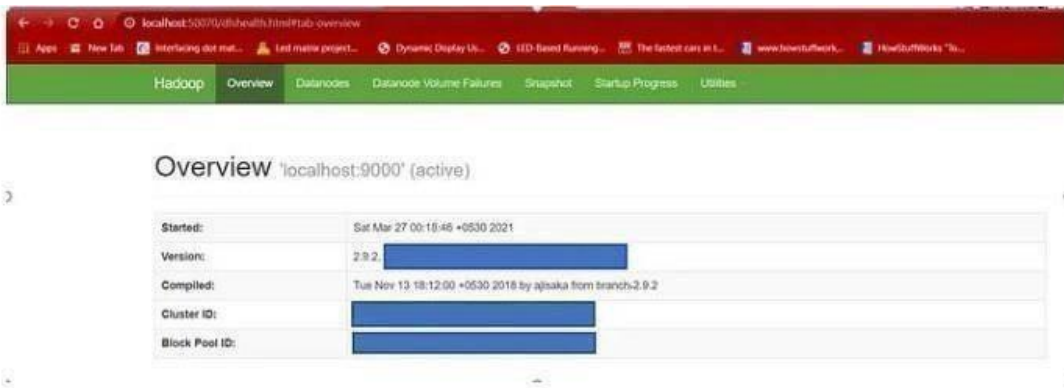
localhost:50070/dfshealth.html#tab-overview

Apps New Tab Interfacing dot mat... Led matrix project... Dynamic Display Us... LED-Based Running... The fastest cars in t... www.howstuffwork... HowStuffWorks "Lo...

Hadoop Overview Datanodes Datanode Volume Failures Snapshot Startup Progress Utilities

Overview 'localhost:9000' (active)

| | |
|---|---|
| Started: | Sat Mar 27 00:15:46 +0530 2021 |
| Version: | 2.9.2, |
| Compiled: | Tue Nov 13 18:12:00 +0530 2018 by ajisaka from branch-2.9.2 |
| Cluster ID: | |
| Block Pool ID: | |